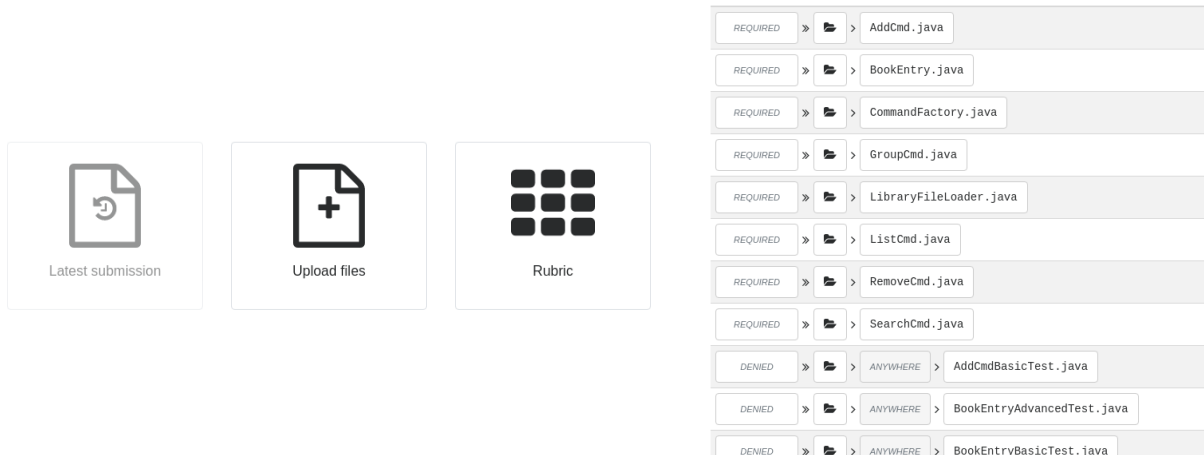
Latest submission

Upload files

Rubric

REQUIRED » > AddCmd.java
REQUIRED » > BookEntry.java
REQUIRED » > CommandFactory.java
REQUIRED » > GroupCmd.java
REQUIRED » > LibraryFileLoader.java
REQUIRED » > ListCmd.java
REQUIRED » > RemoveCmd.java
REQUIRED » > SearchCmd.java
DENIED » > ANYWHERE > AddCmdBasicTest.java
DENIED » > ANYWHERE > BookEntryAdvancedTest.java
DENIED » > ANYWHERE > BookEntryBasicTest.java